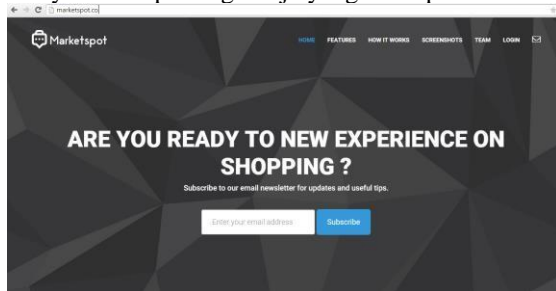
marketspot.co

Marketspot

HOME FEATURES HOW IT WORKS SCREENSHOTS TEAM LOGIN

ARE YOU READY TO NEW EXPERIENCE ON SHOPPING ?

Subscribe to our email newsletter for updates and useful tips.

Enter your email address

Subscribe